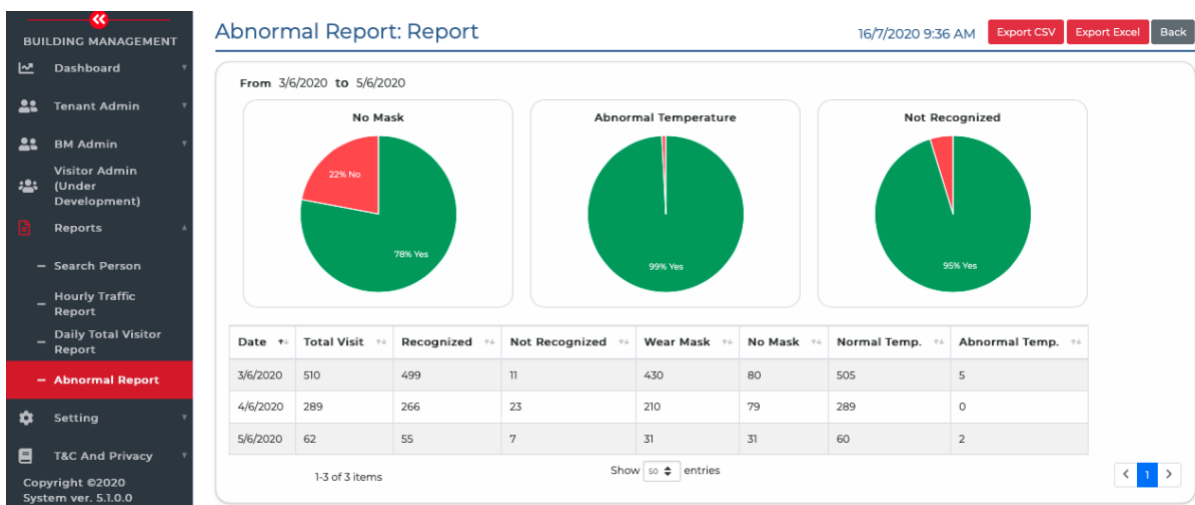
BUILDING MANAGEMENT
Dashboard
Tenant Admin
BM Admin
Visitor Admin (Under Development)
Reports
– Search Person
– Hourly Traffic Report
– Daily Total Visitor Report
– Abnormal Report
Setting
T&C And Privacy
Copyright ©2020
System ver. 5.1.0.0

Abnormal Report: Report
16/7/2020 9:36 AM
Export CSV
Export Excel
Back

From 3/6/2020 to 5/6/2020

No Mask
22% No
78% Yes

Abnormal Temperature
99% Yes

Not Recognized
95% Yes

| Date | Total Visit | Recognized | Not Recognized | Wear Mask | No Mask | Normal Temp. | Abnormal Temp. |
|---|---|---|---|---|---|---|---|
| 3/6/2020 | 510 | 499 | 11 | 430 | 80 | 505 | 5 |
| 4/6/2020 | 289 | 266 | 23 | 210 | 79 | 289 | 0 |
| 5/6/2020 | 62 | 55 | 7 | 31 | 31 | 60 | 2 |

1-3 of 3 items
Show 50 entries
< 1 >